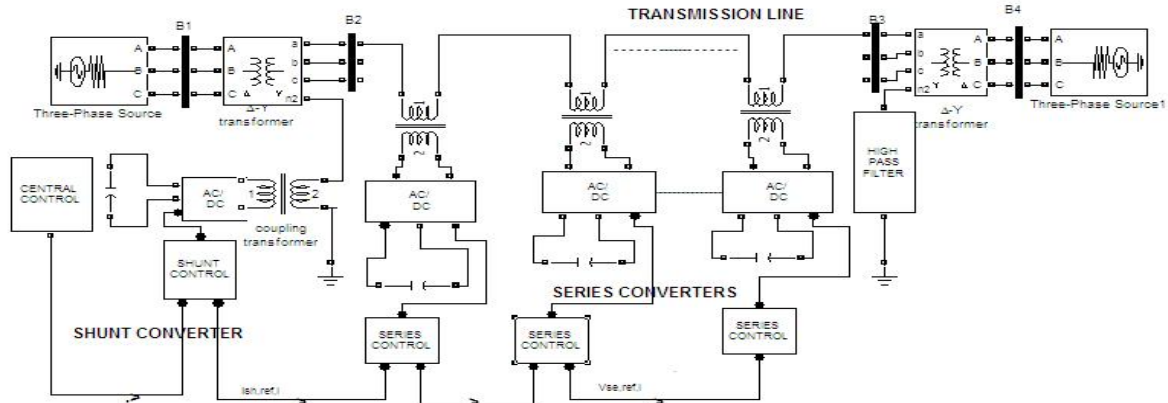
TRANSMISSION LINE

B1

B2

B3

B4

A
B
C

A
B
C

a
b
c
n2

Three-Phase Source

Δ-Y
transformer

a
b
c
n2

A
B
C

A
B
C

Δ-Y
transformer

Three-Phase Source1

CENTRAL
CONTROL

AC/
DC

1

2

coupling
transformer

AC/
DC

AC/
DC

AC/
DC

HIGH
PASS
FILTER

SHUNT
CONTROL

SHUNT CONVERTER

SERIES CONVERTERS

SERIES
CONTROL

SERIES
CONTROL

SERIES
CONTROL

Ish,ref,l

Vse,ref,l